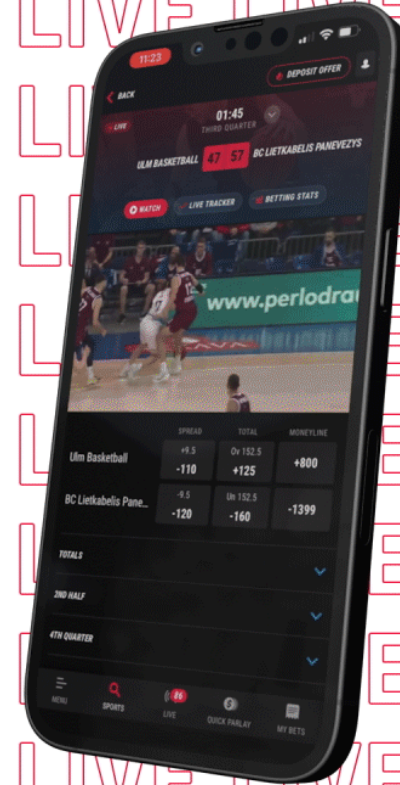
LIVE LIVE
LIVE
LIVE
LIVE
LIVE
LIVE

11:23

DEPOSIT OFFER

BACK

LIVE

01:45
THIRD QUARTER

ULM BASKETBALL 47 57 BC LIETKABELIS PANEVEZYS

WATCH LIVE TRACKER BETTING STATS

www.perlodrau

| | SPREAD | TOTAL | MONEYLINE |
|---|---|---|---|
| Ulm Basketball | +9.5 -110 | Ov 152.5 +125 | +800 |
| BC Lietkabelis Pane... | -9.5 -120 | Un 152.5 -160 | -1399 |

TOTALS

2ND HALF

4TH QUARTER

MENU SPORTS 86 LIVE QUICK PARLAY MY BETS

LIVE LIVE